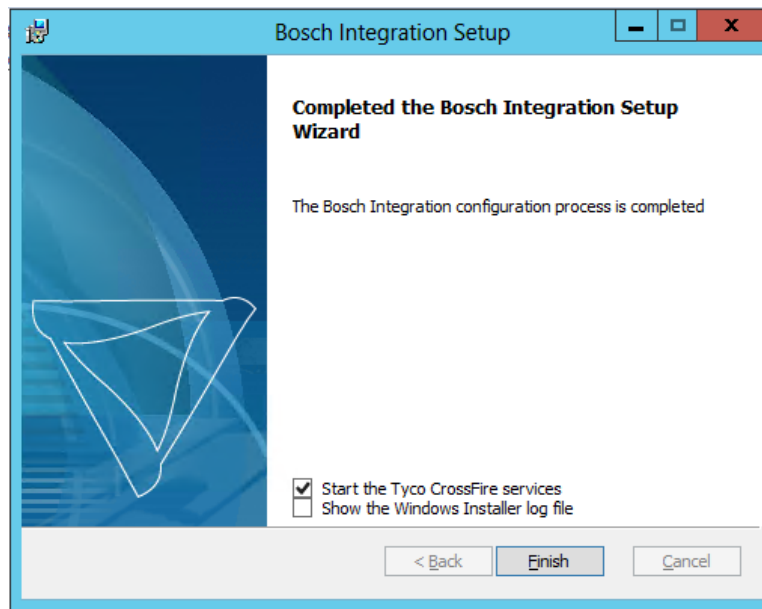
Bosch Integration Setup

Completed the Bosch Integration Setup Wizard

The Bosch Integration configuration process is completed

Start the Tyco CrossFire services
Show the Windows Installer log file

< Back
Finish
Cancel